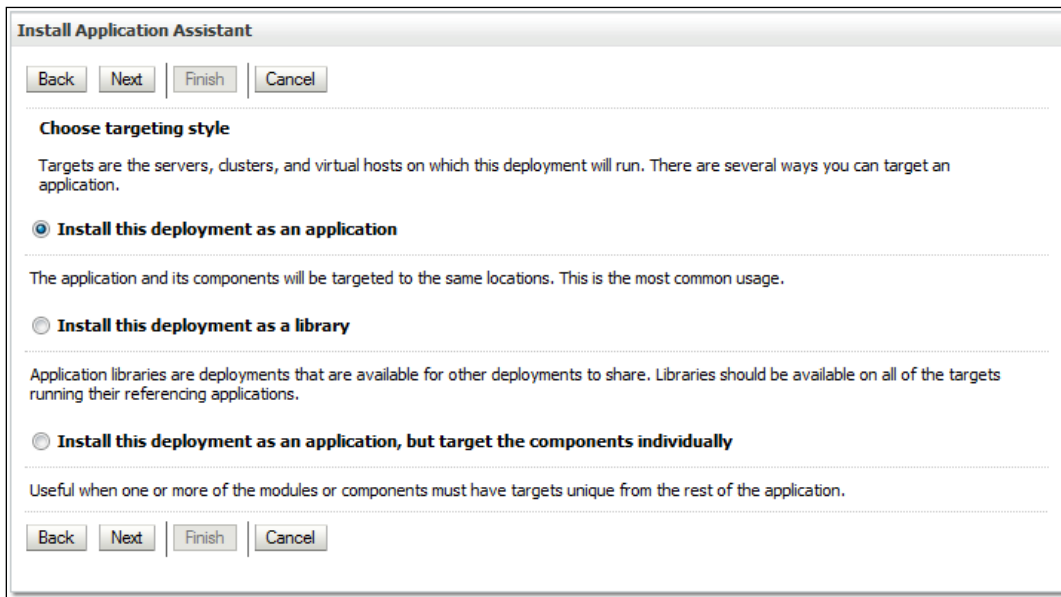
Install Application Assistant

Back Next Finish Cancel

Choose targeting style

Targets are the servers, clusters, and virtual hosts on which this deployment will run. There are several ways you can target an application.

Install this deployment as an application

The application and its components will be targeted to the same locations. This is the most common usage.

Install this deployment as a library

Application libraries are deployments that are available for other deployments to share. Libraries should be available on all of the targets running their referencing applications.

Install this deployment as an application, but target the components individually

Useful when one or more of the modules or components must have targets unique from the rest of the application.

Back Next Finish Cancel